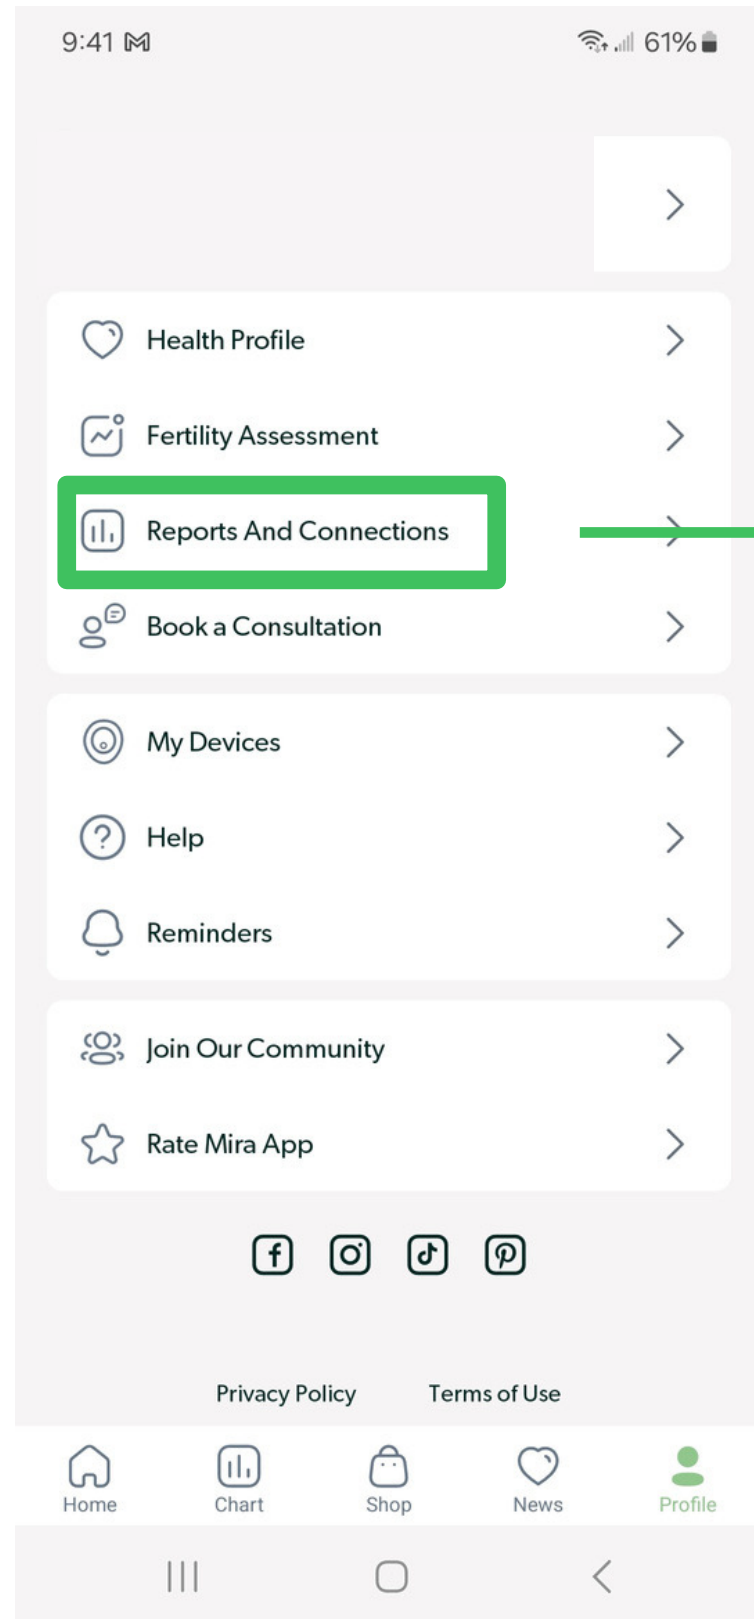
9:41 61%

Health Profile

Fertility Assessment

Reports And Connections

Book a Consultation

My Devices

Help

Reminders

Join Our Community

Rate Mira App

Privacy Policy Terms of Use

Home Chart Shop News Profile